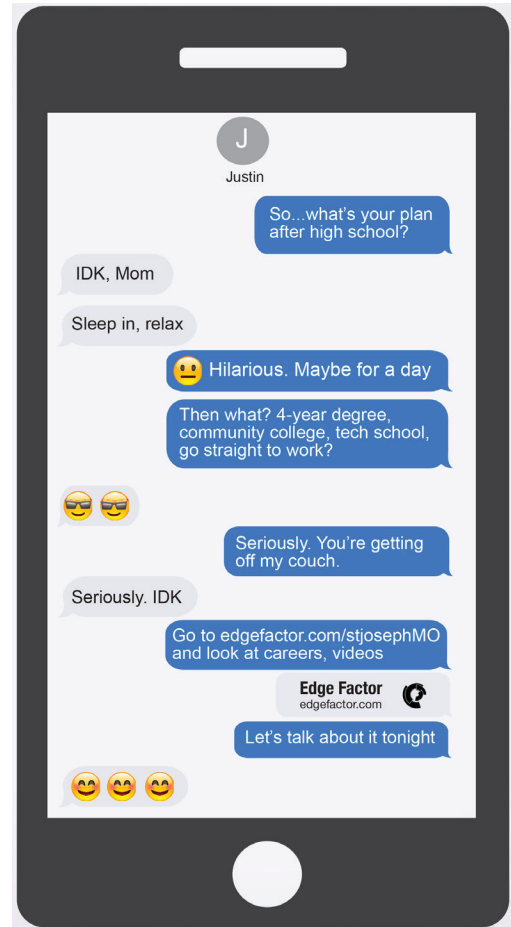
J
Justin

So...what's your plan after high school?

IDK, Mom

Sleep in, relax

😐 Hilarious. Maybe for a day

Then what? 4-year degree, community college, tech school, go straight to work?

😎😎

Seriously. You're getting off my couch.

Seriously. IDK

Go to edgefactor.com/stjosephMO and look at careers, videos

Edge Factor
edgefactor.com

Let's talk about it tonight

😊😊😊